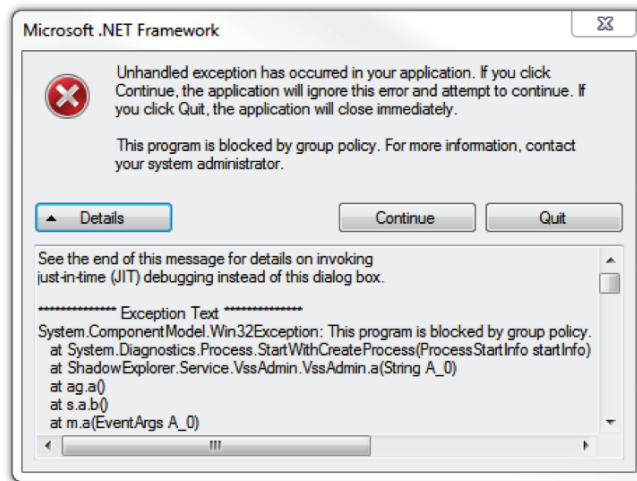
Microsoft .NET Framework

Unhandled exception has occurred in your application. If you click Continue, the application will ignore this error and attempt to continue. If you click Quit, the application will close immediately.

This program is blocked by group policy. For more information, contact your system administrator.

Details

Continue

Quit

See the end of this message for details on invoking just-in-time (JIT) debugging instead of this dialog box.

************** Exception Text **************
System.ComponentModel.Win32Exception: This program is blocked by group policy.
at System.Diagnostics.Process.StartWithCreateProcess(ProcessStartInfo startInfo)
at ShadowExplorer.Service.VssAdmin.VssAdmin.a(String A_0)
at ag.a()
at s.a.b()
at m.a(EventArgs A_0)